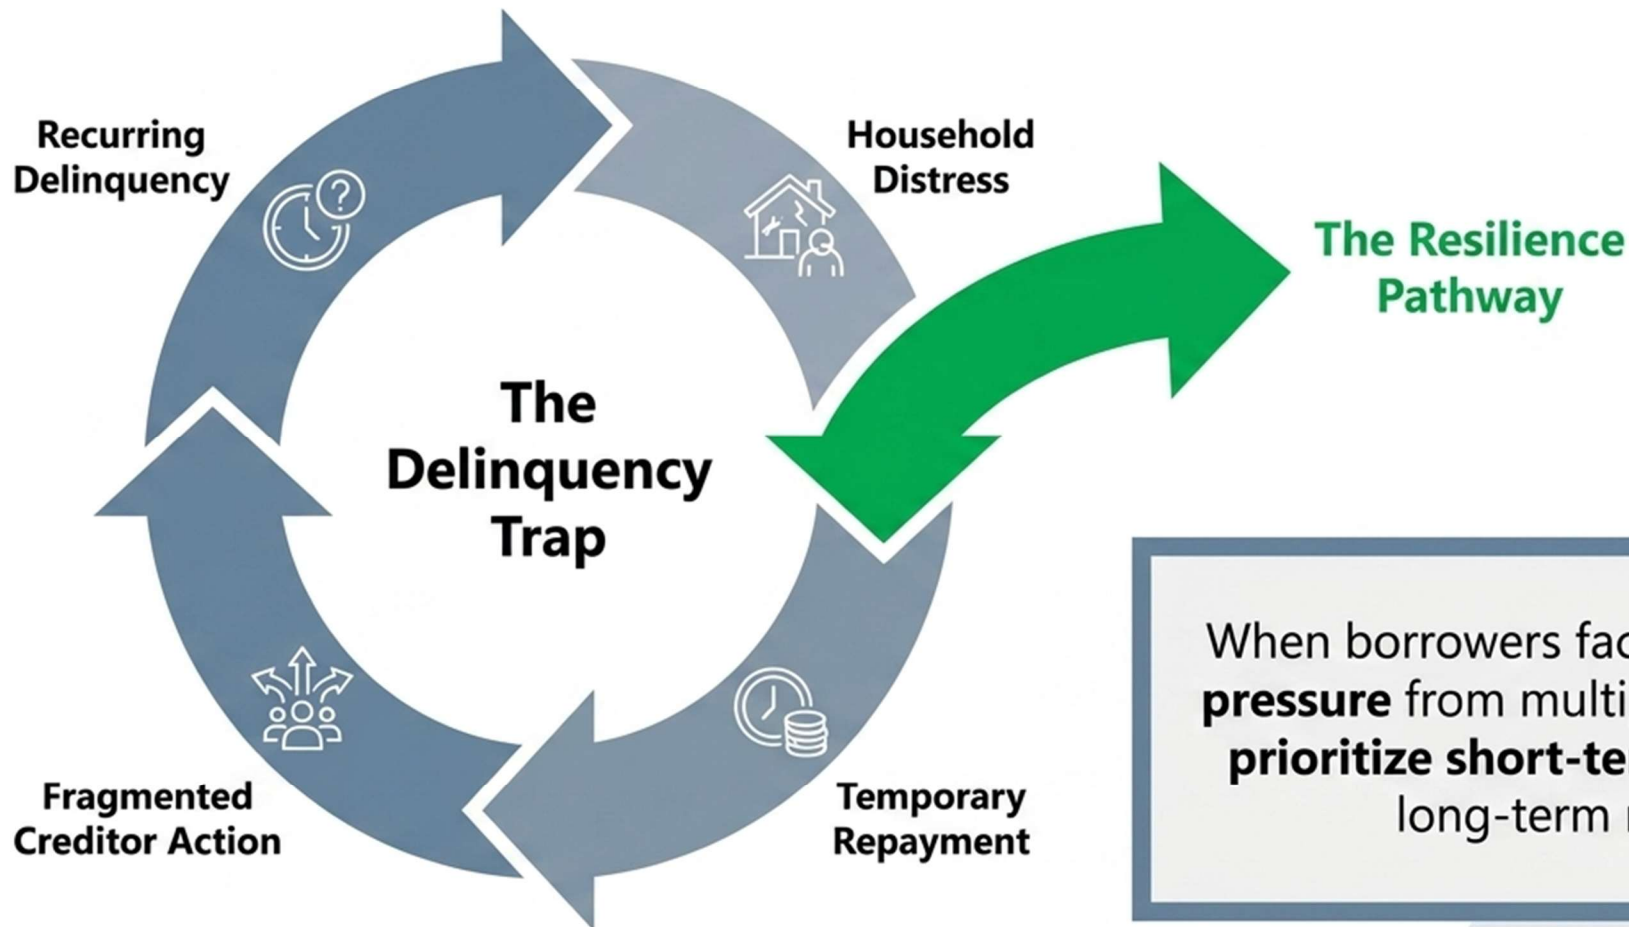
Recurring Delinquency

Household Distress

The Resilience Pathway

The Delinquency Trap

Fragmented Creditor Action

Temporary Repayment

When borrowers fac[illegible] **pressure** from multi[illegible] **prioritize short-te**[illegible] long-term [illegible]